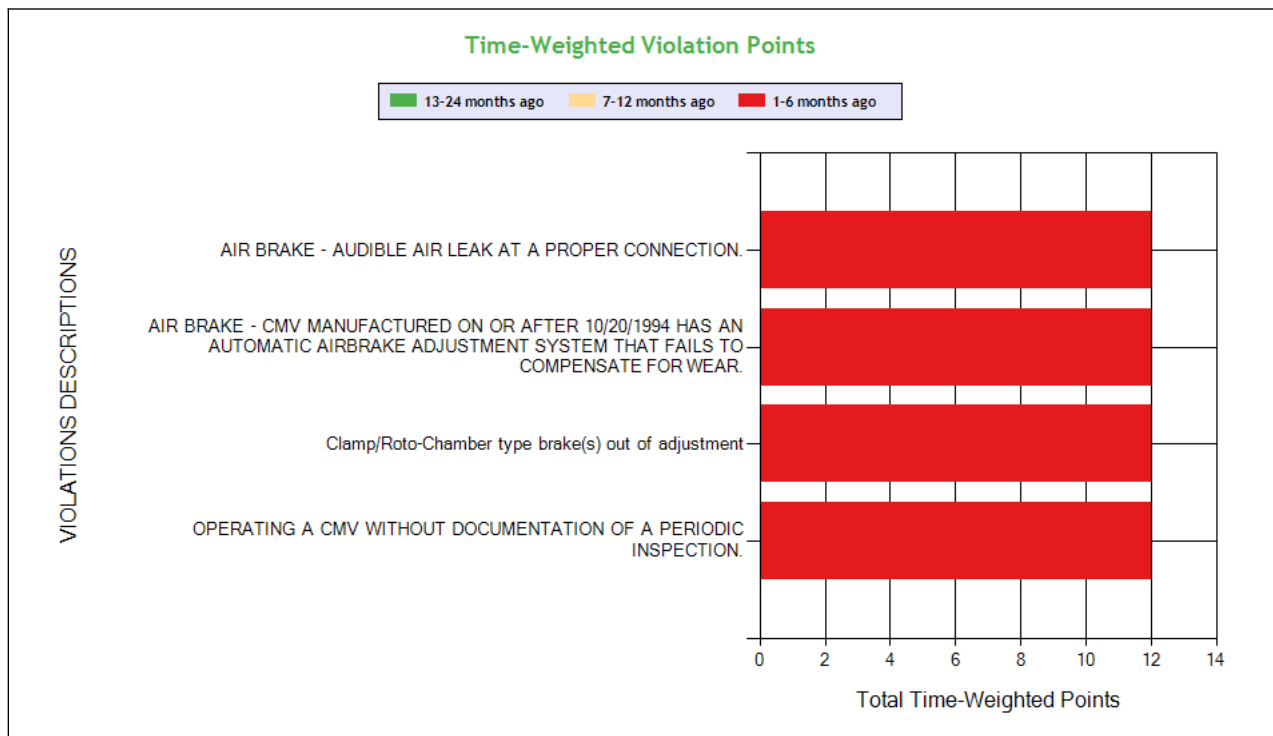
Time-Weighted Violation Points

13-24 months ago
7-12 months ago
1-6 months ago

VIOLATIONS DESCRIPTIONS

AIR BRAKE - AUDIBLE AIR LEAK AT A PROPER CONNECTION.

AIR BRAKE - CMV MANUFACTURED ON OR AFTER 10/20/1994 HAS AN AUTOMATIC AIRBRAKE ADJUSTMENT SYSTEM THAT FAILS TO COMPENSATE FOR WEAR.

Clamp/Roto-Chamber type brake(s) out of adjustment

OPERATING A CMV WITHOUT DOCUMENTATION OF A PERIODIC INSPECTION.

0 2 4 6 8 10 12 14

Total Time-Weighted Points